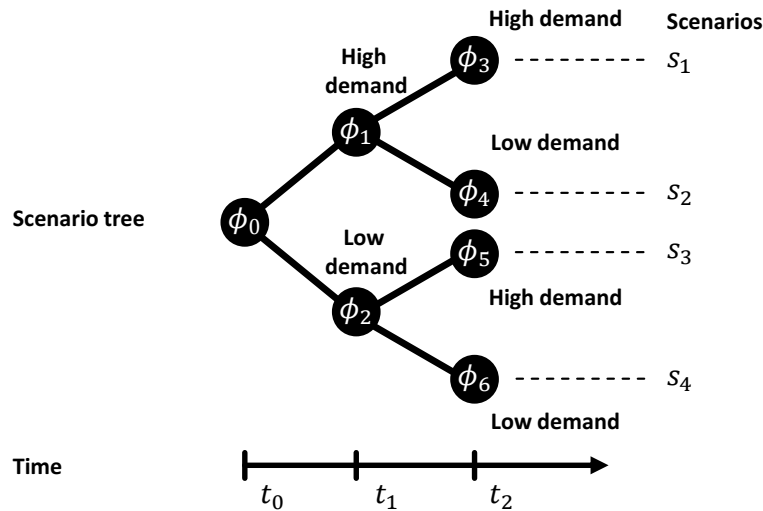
High demand

Scenarios

High demand

$\phi_3$

$s_1$

$\phi_1$

Low demand

Scenario tree

$\phi_0$

$\phi_4$

$s_2$

Low demand

$\phi_5$

$s_3$

High demand

$\phi_2$

$\phi_6$

$s_4$

Low demand

Time

$t_0$

$t_1$

$t_2$